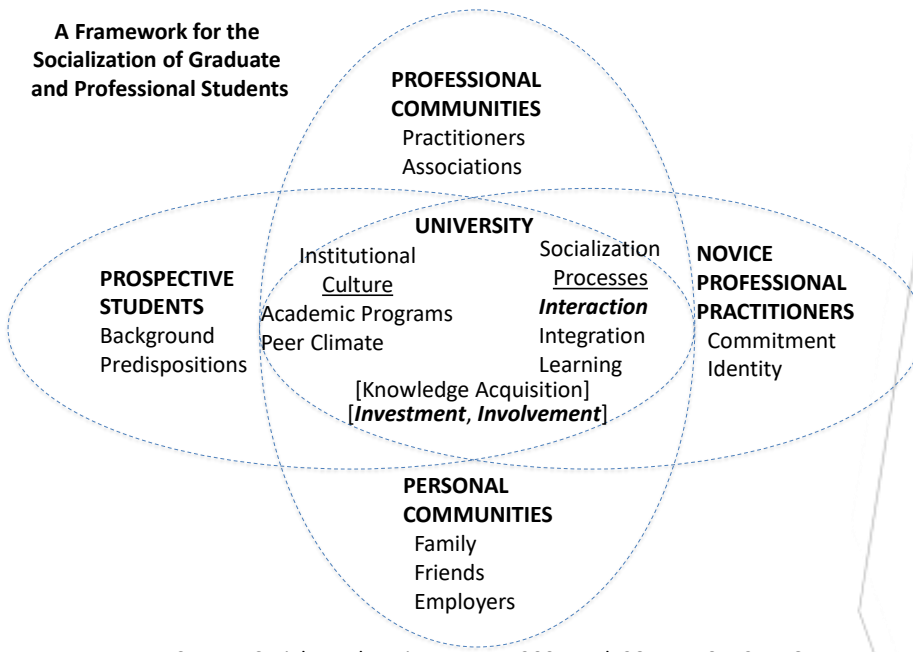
A Framework for the Socialization of Graduate and Professional Students

PROFESSIONAL COMMUNITIES
Practitioners
Associations

UNIVERSITY

Institutional
Culture
Academic Programs
Peer Climate

Socialization
Processes
***Interaction***
Integration
Learning

[Knowledge Acquisition]
[***Investment***, ***Involvement***]

PROSPECTIVE STUDENTS
Background
Predispositions

NOVICE PROFESSIONAL PRACTITIONERS
Commitment
Identity

PERSONAL COMMUNITIES
Family
Friends
Employers

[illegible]